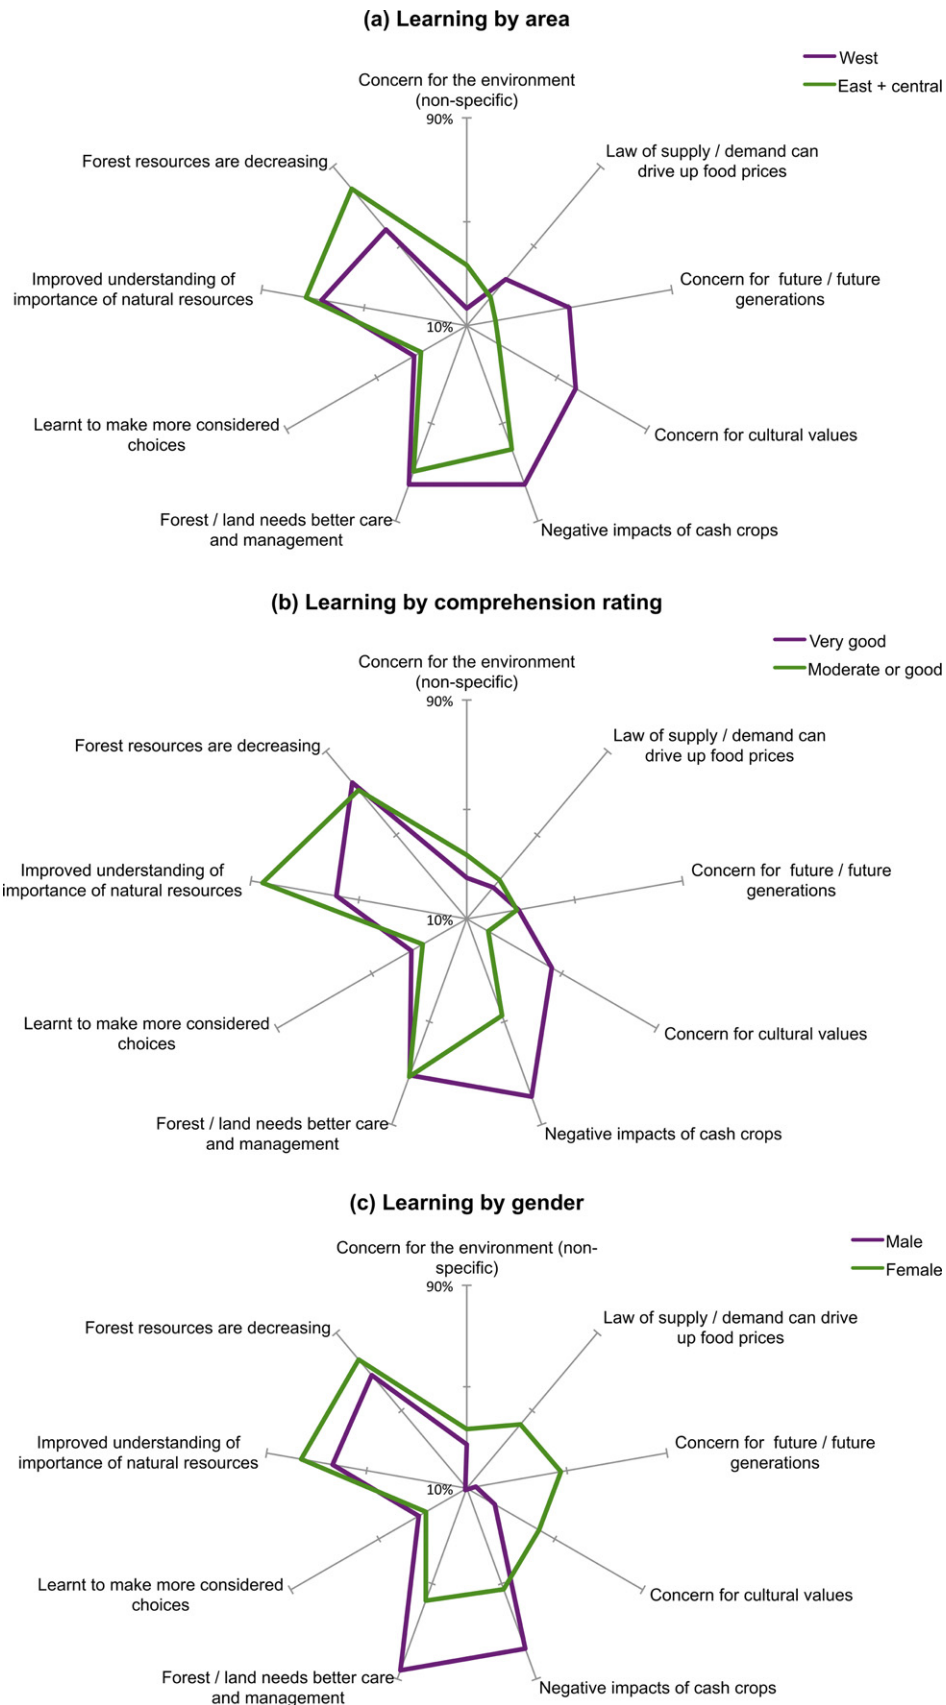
(a) Learning by area

West
East + central

Concern for the environment (non-specific)
90%
Law of supply / demand can drive up food prices
Concern for future / future generations
Concern for cultural values
Negative impacts of cash crops
Forest / land needs better care and management
Learnt to make more considered choices
Improved understanding of importance of natural resources
Forest resources are decreasing
10%

(b) Learning by comprehension rating

Very good
Moderate or good

Concern for the environment (non-specific)
90%
Law of supply / demand can drive up food prices
Concern for future / future generations
Concern for cultural values
Negative impacts of cash crops
Forest / land needs better care and management
Learnt to make more considered choices
Improved understanding of importance of natural resources
Forest resources are decreasing
10%

(c) Learning by gender

Male
Female

Concern for the environment (non-specific)
90%
Law of supply / demand can drive up food prices
Concern for future / future generations
Concern for cultural values
Negative impacts of cash crops
Forest / land needs better care and management
Learnt to make more considered choices
Improved understanding of importance of natural resources
Forest resources are decreasing
10%